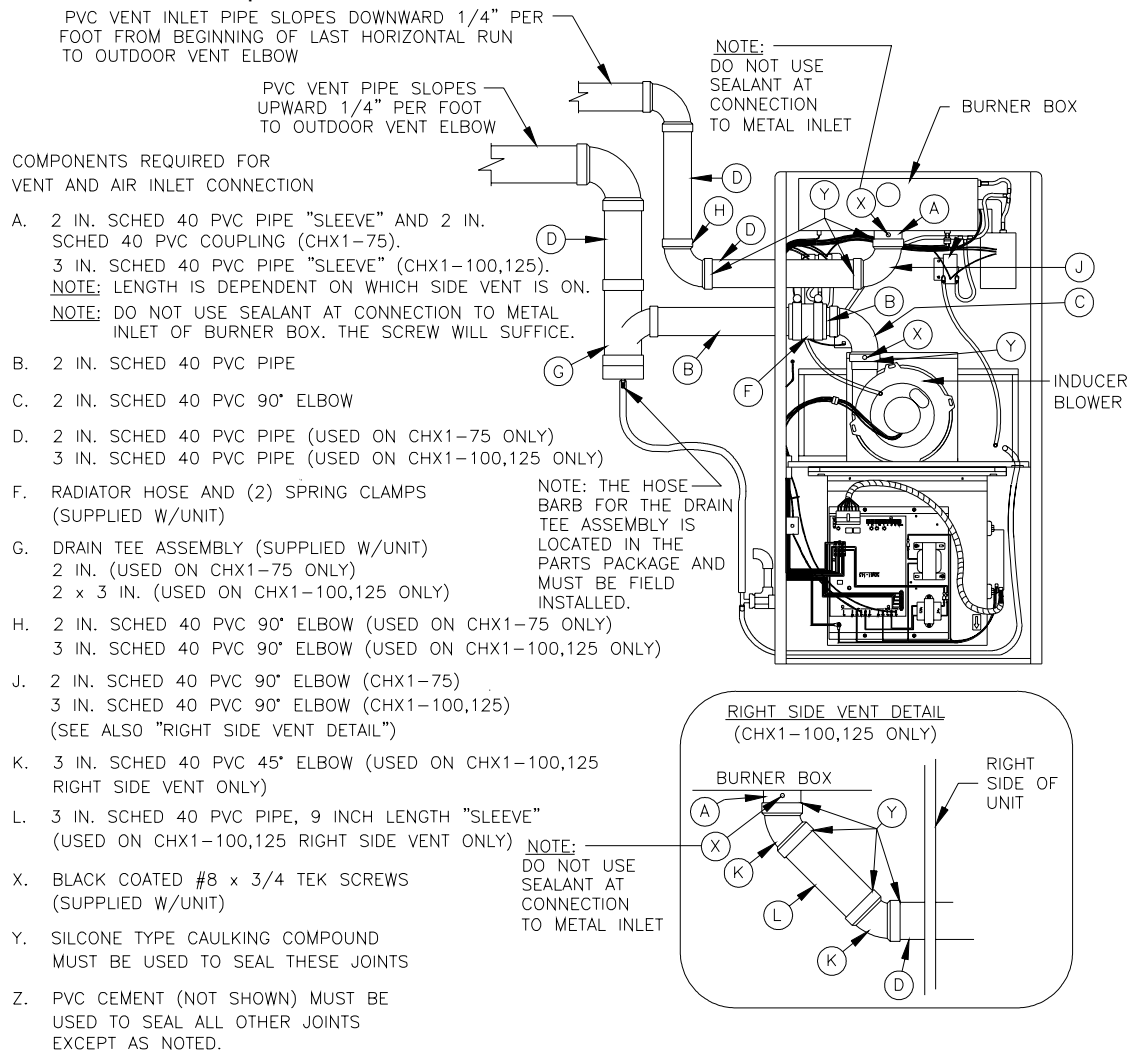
PVC VENT INLET PIPE SLOPES DOWNWARD 1/4" PER FOOT FROM BEGINNING OF LAST HORIZONTAL RUN TO OUTDOOR VENT ELBOW

PVC VENT PIPE SLOPES UPWARD 1/4" PER FOOT TO OUTDOOR VENT ELBOW

NOTE: DO NOT USE SEALANT AT CONNECTION TO METAL INLET

BURNER BOX

COMPONENTS REQUIRED FOR VENT AND AIR INLET CONNECTION

A. 2 IN. SCHED 40 PVC PIPE "SLEEVE" AND 2 IN. SCHED 40 PVC COUPLING (CHX1–75).
3 IN. SCHED 40 PVC PIPE "SLEEVE" (CHX1–100,125).
NOTE: LENGTH IS DEPENDENT ON WHICH SIDE VENT IS ON.
NOTE: DO NOT USE SEALANT AT CONNECTION TO METAL INLET OF BURNER BOX. THE SCREW WILL SUFFICE.

B. 2 IN. SCHED 40 PVC PIPE

C. 2 IN. SCHED 40 PVC 90° ELBOW

D. 2 IN. SCHED 40 PVC PIPE (USED ON CHX1–75 ONLY)
3 IN. SCHED 40 PVC PIPE (USED ON CHX1–100,125 ONLY)

F. RADIATOR HOSE AND (2) SPRING CLAMPS (SUPPLIED W/UNIT)

G. DRAIN TEE ASSEMBLY (SUPPLIED W/UNIT)
2 IN. (USED ON CHX1–75 ONLY)
2 x 3 IN. (USED ON CHX1–100,125 ONLY)

H. 2 IN. SCHED 40 PVC 90° ELBOW (USED ON CHX1–75 ONLY)
3 IN. SCHED 40 PVC 90° ELBOW (USED ON CHX1–100,125 ONLY)

J. 2 IN. SCHED 40 PVC 90° ELBOW (CHX1–75)
3 IN. SCHED 40 PVC 90° ELBOW (CHX1–100,125)
(SEE ALSO "RIGHT SIDE VENT DETAIL")

K. 3 IN. SCHED 40 PVC 45° ELBOW (USED ON CHX1–100,125 RIGHT SIDE VENT ONLY)

L. 3 IN. SCHED 40 PVC PIPE, 9 INCH LENGTH "SLEEVE" (USED ON CHX1–100,125 RIGHT SIDE VENT ONLY)

X. BLACK COATED #8 x 3/4 TEK SCREWS (SUPPLIED W/UNIT)

Y. SILCONE TYPE CAULKING COMPOUND MUST BE USED TO SEAL THESE JOINTS

Z. PVC CEMENT (NOT SHOWN) MUST BE USED TO SEAL ALL OTHER JOINTS EXCEPT AS NOTED.

D H D Y X A J C B X Y F G B D

INDUCER BLOWER

NOTE: THE HOSE BARB FOR THE DRAIN TEE ASSEMBLY IS LOCATED IN THE PARTS PACKAGE AND MUST BE FIELD INSTALLED.

RIGHT SIDE VENT DETAIL (CHX1–100,125 ONLY)

BURNER BOX

RIGHT SIDE OF UNIT

A X K Y L K D

NOTE: DO NOT USE SEALANT AT CONNECTION TO METAL INLET